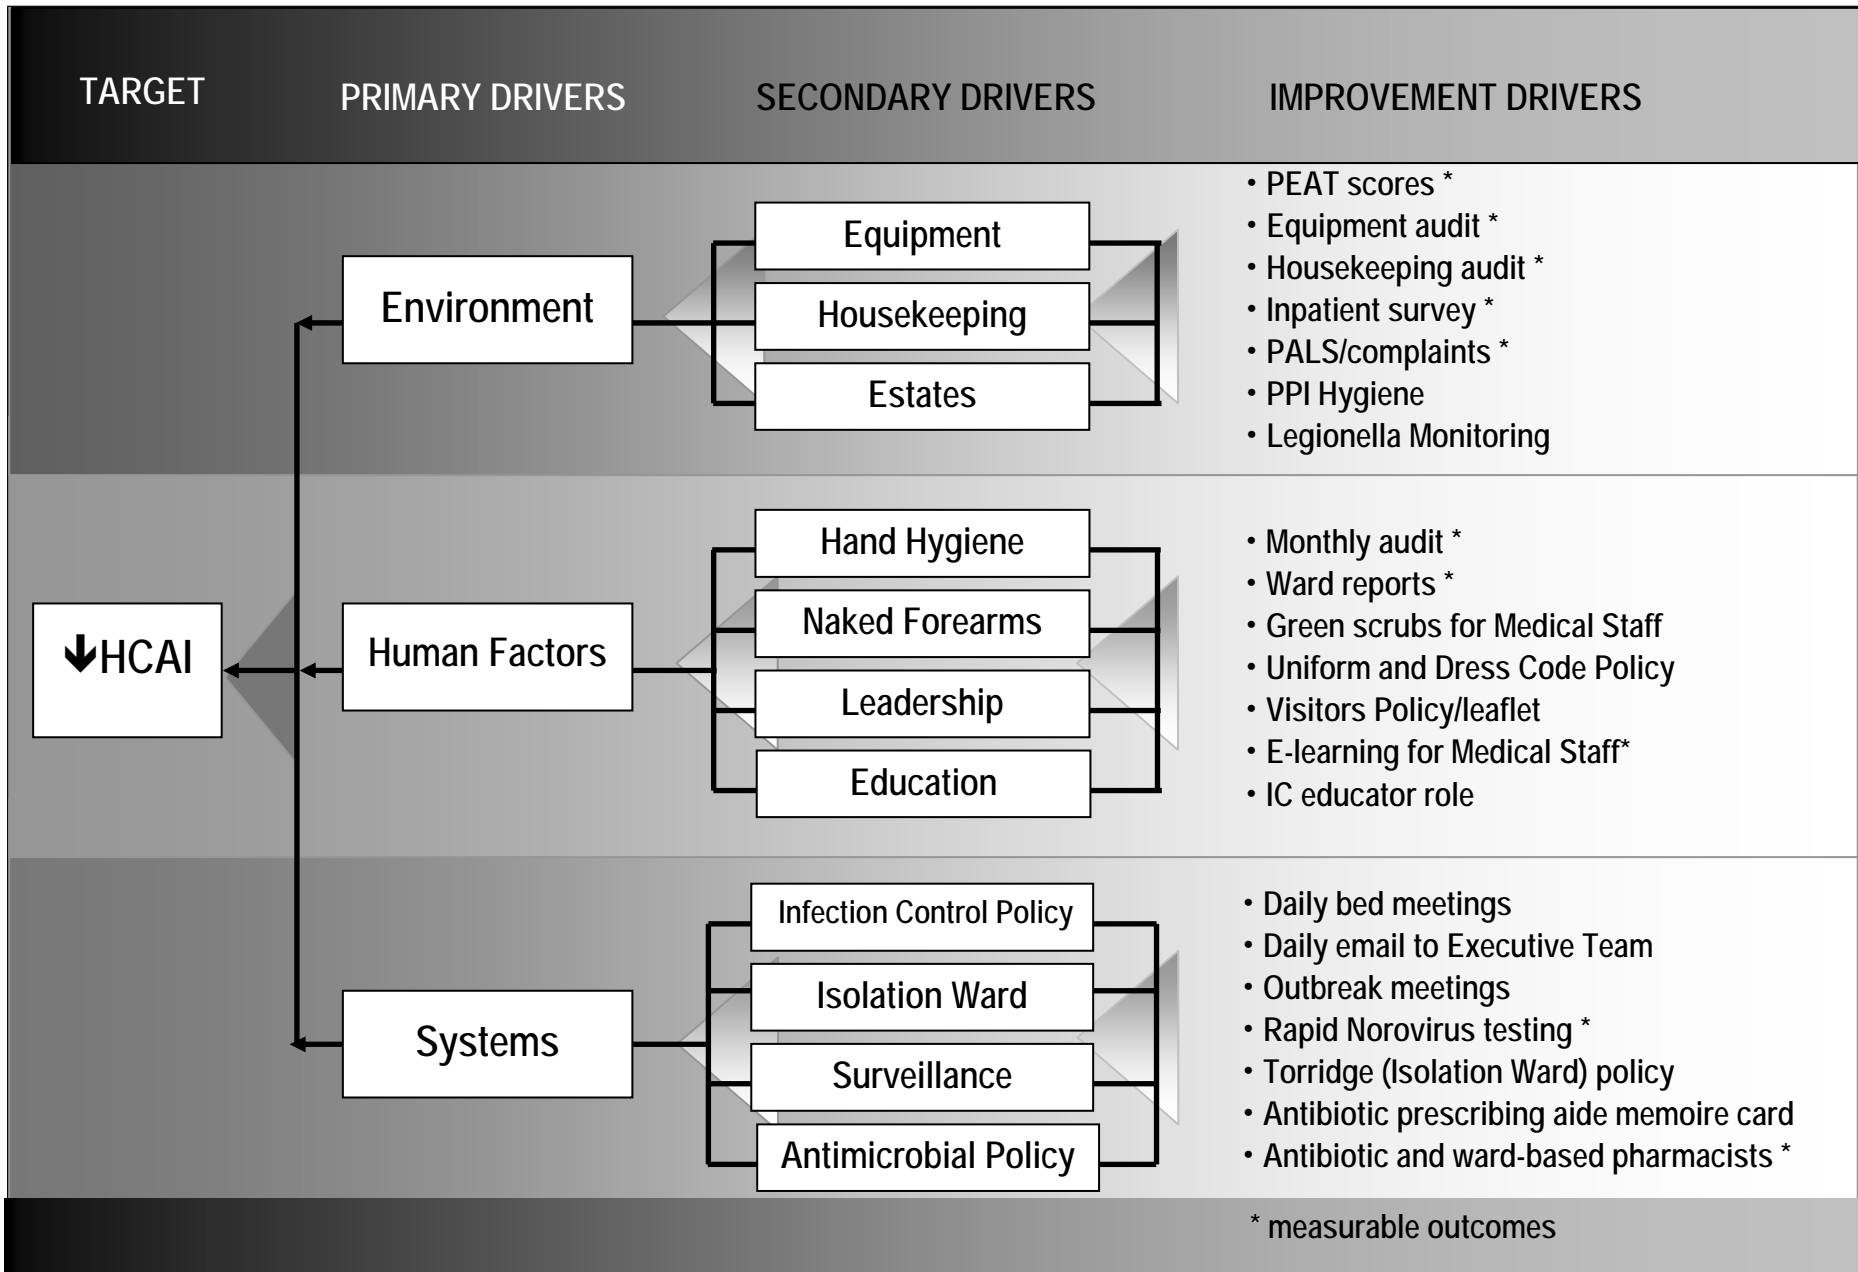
TARGET PRIMARY DRIVERS SECONDARY DRIVERS IMPROVEMENT DRIVERS

↓HCAI

Environment

Equipment
Housekeeping
Estates

• PEAT scores *
• Equipment audit *
• Housekeeping audit *
• Inpatient survey *
• PALS/complaints *
• PPI Hygiene
• Legionella Monitoring

Human Factors

Hand Hygiene
Naked Forearms
Leadership
Education

• Monthly audit *
• Ward reports *
• Green scrubs for Medical Staff
• Uniform and Dress Code Policy
• Visitors Policy/leaflet
• E-learning for Medical Staff*
• IC educator role

Systems

Infection Control Policy
Isolation Ward
Surveillance
Antimicrobial Policy

• Daily bed meetings
• Daily email to Executive Team
• Outbreak meetings
• Rapid Norovirus testing *
• Torridge (Isolation Ward) policy
• Antibiotic prescribing aide memoire card
• Antibiotic and ward-based pharmacists *

* measurable outcomes